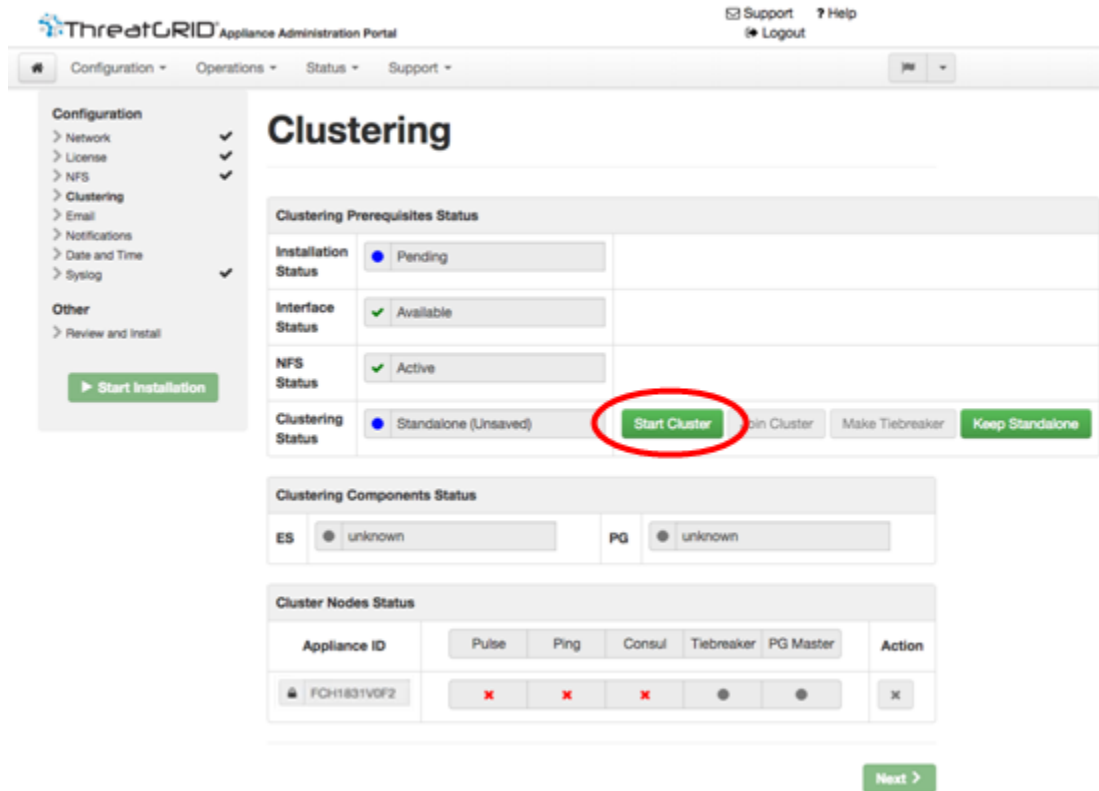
ThreatGRID Appliance Administration Portal

Support ? Help
Logout

Configuration ▾ Operations ▾ Status ▾ Support ▾

Configuration
> Network ✔
> License ✔
> NFS ✔
> Clustering
> Email
> Notifications
> Date and Time
> Syslog ✔

Other
> Review and Install

▶ Start Installation

Clustering

Clustering Prerequisites Status

| | | |
|---|---|---|
| Installation Status | Pending | |
| Interface Status | Available | |
| NFS Status | Active | |
| Clustering Status | Standalone (Unsaved) | Start Cluster · Join Cluster · Make Tiebreaker · Keep Standalone |

Clustering Components Status

| | | | |
|---|---|---|---|
| ES | unknown | PG | unknown |

Cluster Nodes Status

| Appliance ID | Pulse | Ping | Consul | Tiebreaker | PG Master | Action |
|---|---|---|---|---|---|---|
| FCH1831V0F2 | ✕ | ✕ | ✕ | ● | ● | ✕ |

Next >